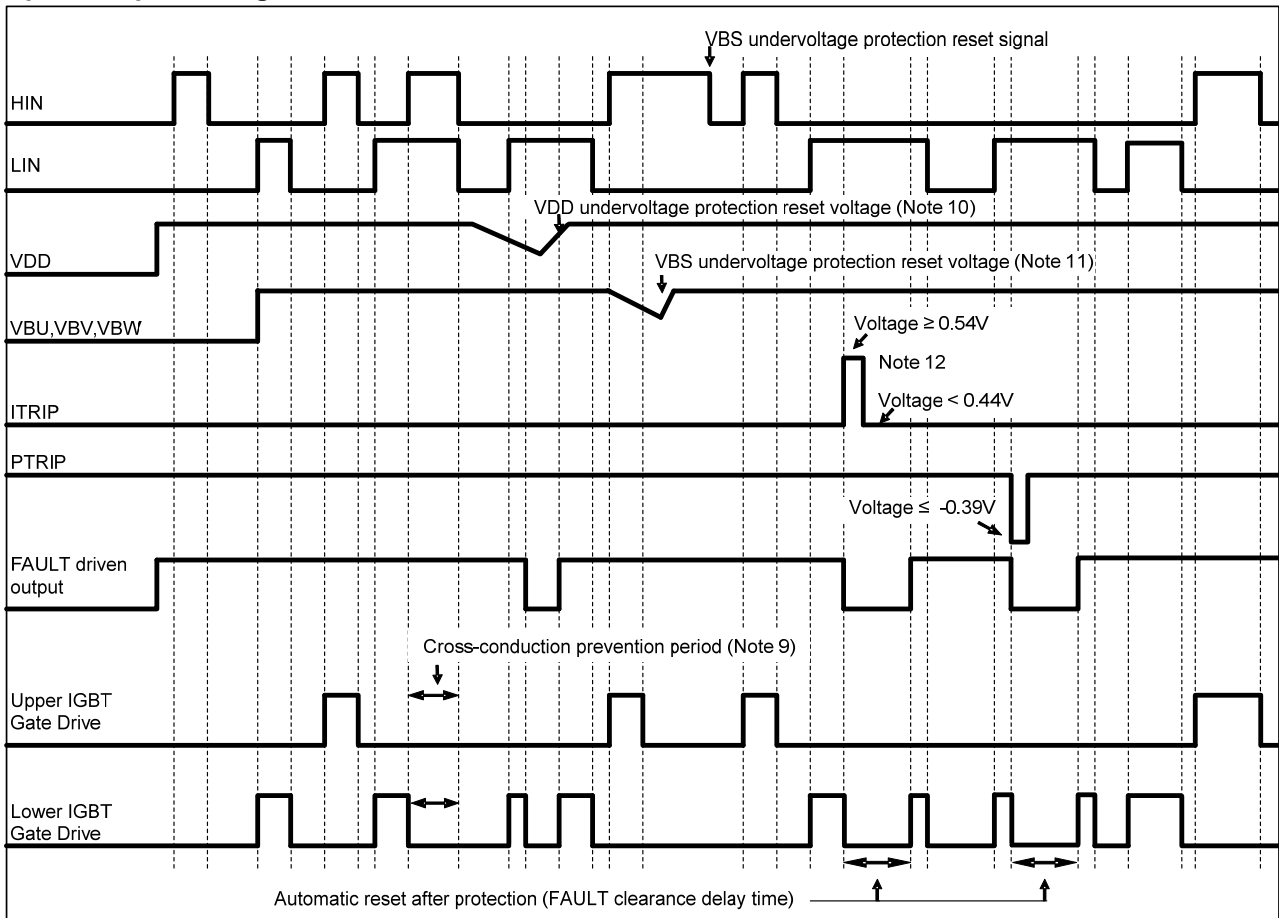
VBS undervoltage protection reset signal

HIN

LIN

VDD undervoltage protection reset voltage (Note 10)

VDD

VBS undervoltage protection reset voltage (Note 11)

VBU,VBV,VBW

Voltage ≥ 0.54V

Note 12

ITRIP

Voltage < 0.44V

PTRIP

Voltage ≤ -0.39V

FAULT driven output

Cross-conduction prevention period (Note 9)

Upper IGBT Gate Drive

Lower IGBT Gate Drive

Automatic reset after protection (FAULT clearance delay time)